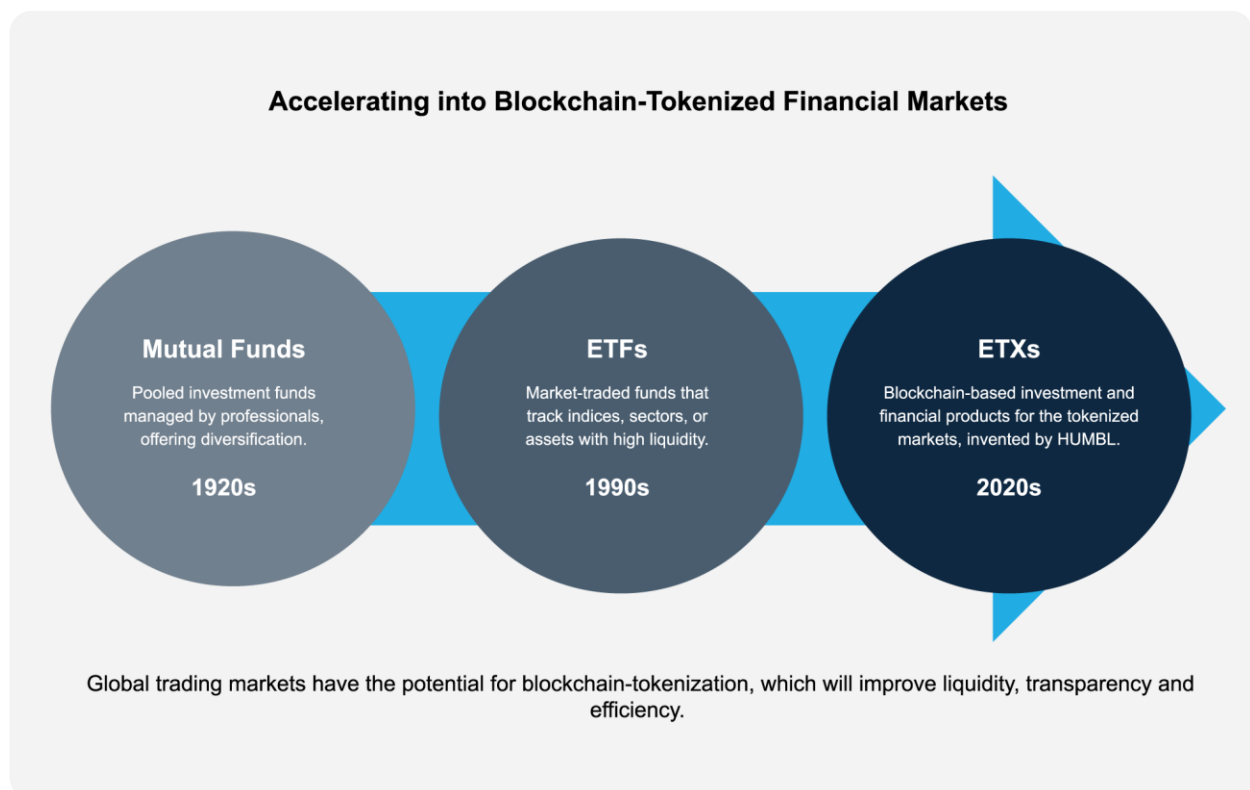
Accelerating into Blockchain-Tokenized Financial Markets

Mutual Funds

Pooled investment funds managed by professionals, offering diversification.

1920s

ETFs

Market-traded funds that track indices, sectors, or assets with high liquidity.

1990s

ETXs

Blockchain-based investment and financial products for the tokenized markets, invented by HUMBL.

2020s

Global trading markets have the potential for blockchain-tokenization, which will improve liquidity, transparency and efficiency.